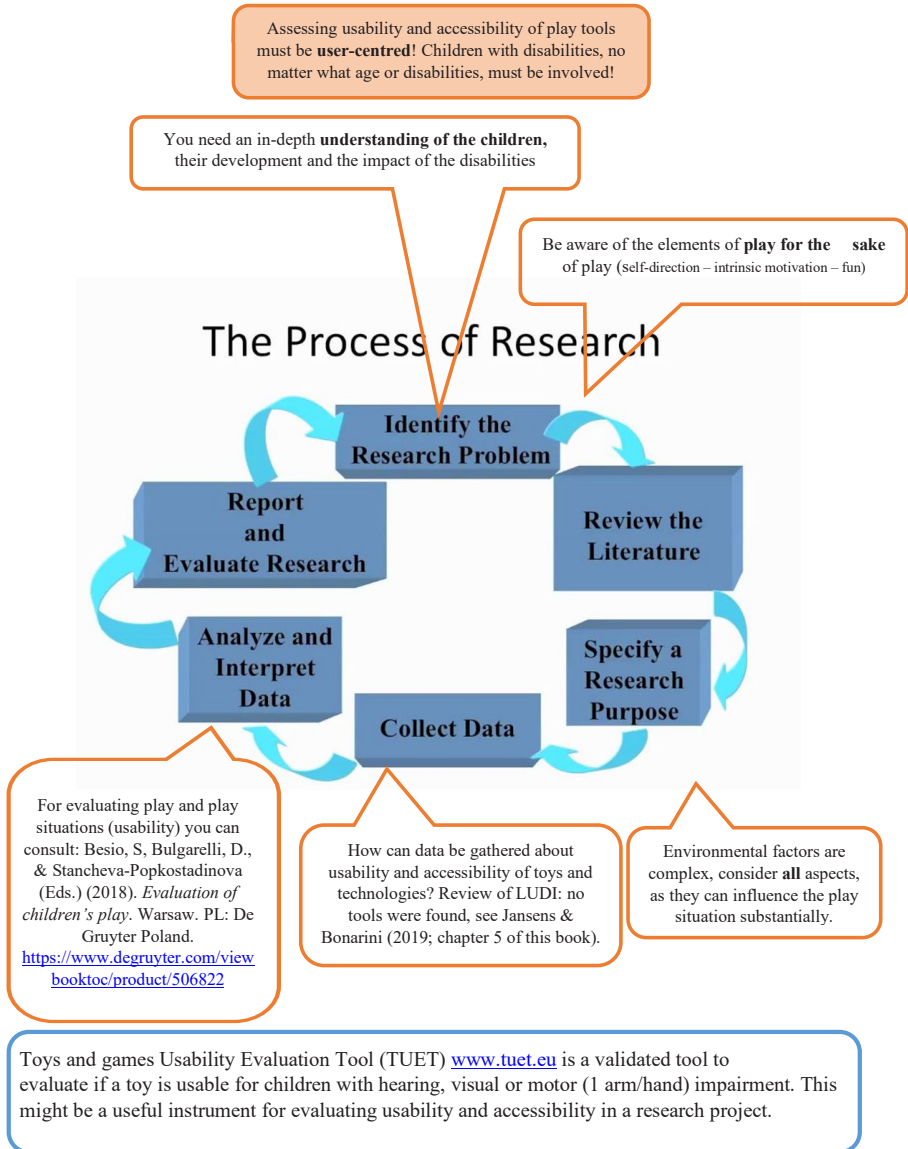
Assessing usability and accessibility of play tools must be **user-centred**! Children with disabilities, no matter what age or disabilities, must be involved!

You need an in-depth **understanding of the children,** their development and the impact of the disabilities

Be aware of the elements of **play for the sake** of play (self-direction – intrinsic motivation – fun)

The Process of Research

Identify the Research Problem

Review the Literature

Specify a Research Purpose

Collect Data

Analyze and Interpret Data

Report and Evaluate Research

For evaluating play and play situations (usability) you can consult: Besio, S, Bulgarelli, D., & Stancheva-Popkostadinova (Eds.) (2018). *Evaluation of children's play*. Warsaw. PL: De Gruyter Poland. https://www.degruyter.com/viewbooktoc/product/506822

How can data be gathered about usability and accessibility of toys and technologies? Review of LUDI: no tools were found, see Jansens & Bonarini (2019; chapter 5 of this book).

Environmental factors are complex, consider **all** aspects, as they can influence the play situation substantially.

Toys and games Usability Evaluation Tool (TUET) www.tuet.eu is a validated tool to evaluate if a toy is usable for children with hearing, visual or motor (1 arm/hand) impairment. This might be a useful instrument for evaluating usability and accessibility in a research project.